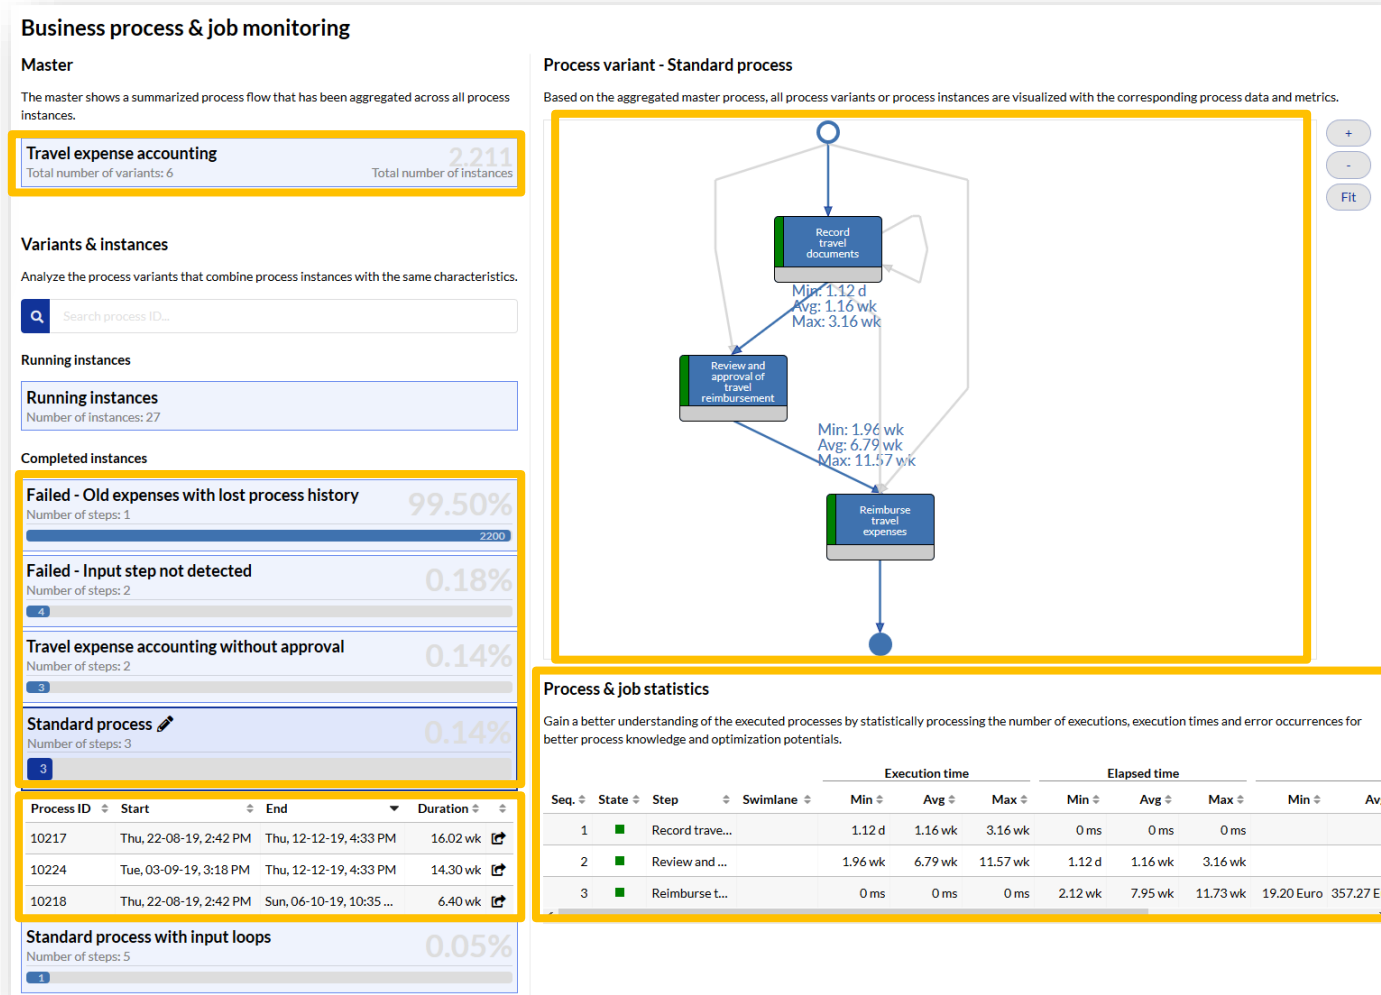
Business process & job monitoring

Master

The master shows a summarized process flow that has been aggregated across all process instances.

Travel expense accounting
Total number of variants: 6
2.211
Total number of instances

Variants & instances

Analyze the process variants that combine process instances with the same characteristics.

Search process ID...

Running instances

Running instances
Number of instances: 27

Completed instances

Failed - Old expenses with lost process history
Number of steps: 1
99.50%
2200

Failed - Input step not detected
Number of steps: 2
0.18%
4

Travel expense accounting without approval
Number of steps: 2
0.14%
3

Standard process
Number of steps: 3
0.14%
3

| Process ID | Start | End | Duration | |
|---|---|---|---|---|
| 10217 | Thu, 22-08-19, 2:42 PM | Thu, 12-12-19, 4:33 PM | 16.02 wk | |
| 10224 | Tue, 03-09-19, 3:18 PM | Thu, 12-12-19, 4:33 PM | 14.30 wk | |
| 10218 | Thu, 22-08-19, 2:42 PM | Sun, 06-10-19, 10:35 ... | 6.40 wk | |

Standard process with input loops
Number of steps: 5
0.05%
1

Process variant - Standard process

Based on the aggregated master process, all process variants or process instances are visualized with the corresponding process data and metrics.

+
-
Fit

Record travel documents

Min: 1.12 d
Avg: 1.16 wk
Max: 3.16 wk

Review and approval of travel reimbursement

Min: 1.96 wk
Avg: 6.79 wk
Max: 11.57 wk

Reimburse travel expenses

Process & job statistics

Gain a better understanding of the executed processes by statistically processing the number of executions, execution times and error occurrences for better process knowledge and optimization potentials.

| Seq. | State | Step | Swimlane | Execution time Min | Execution time Avg | Execution time Max | Elapsed time Min | Elapsed time Avg | Elapsed time Max | Min | Av |
|---|---|---|---|---|---|---|---|---|---|---|---|
| 1 | | Record trave... | | 1.12 d | 1.16 wk | 3.16 wk | 0 ms | 0 ms | 0 ms | | |
| 2 | | Review and ... | | 1.96 wk | 6.79 wk | 11.57 wk | 1.12 d | 1.16 wk | 3.16 wk | | |
| 3 | | Reimburse t... | | 0 ms | 0 ms | 0 ms | 2.12 wk | 7.95 wk | 11.73 wk | 19.20 Euro | 357.27 E |